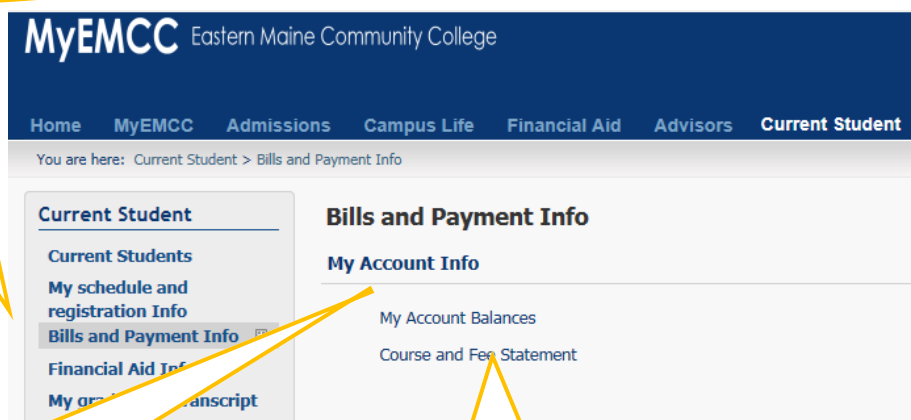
MyEMCC Eastern Maine Community College

Home MyEMCC Admissions Campus Life Financial Aid Advisors Current Student

You are here: Current Student > Bills and Payment Info

Current Student

Current Students

My schedule and registration Info

Bills and Payment Info

Financial Aid Inf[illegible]

My gra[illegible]ranscript

Bills and Payment Info

My Account Info

My Account Balances

Course and Fee Statement